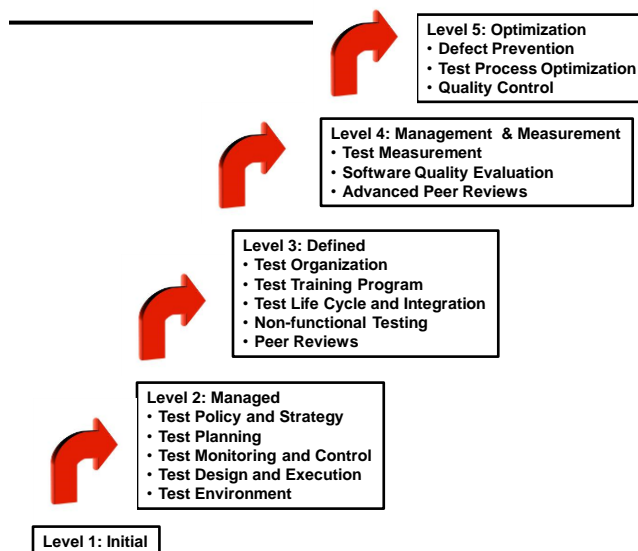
Level 5: Optimization
• Defect Prevention
• Test Process Optimization
• Quality Control

Level 4: Management & Measurement
• Test Measurement
• Software Quality Evaluation
• Advanced Peer Reviews

Level 3: Defined
• Test Organization
• Test Training Program
• Test Life Cycle and Integration
• Non-functional Testing
• Peer Reviews

Level 2: Managed
• Test Policy and Strategy
• Test Planning
• Test Monitoring and Control
• Test Design and Execution
• Test Environment

Level 1: Initial